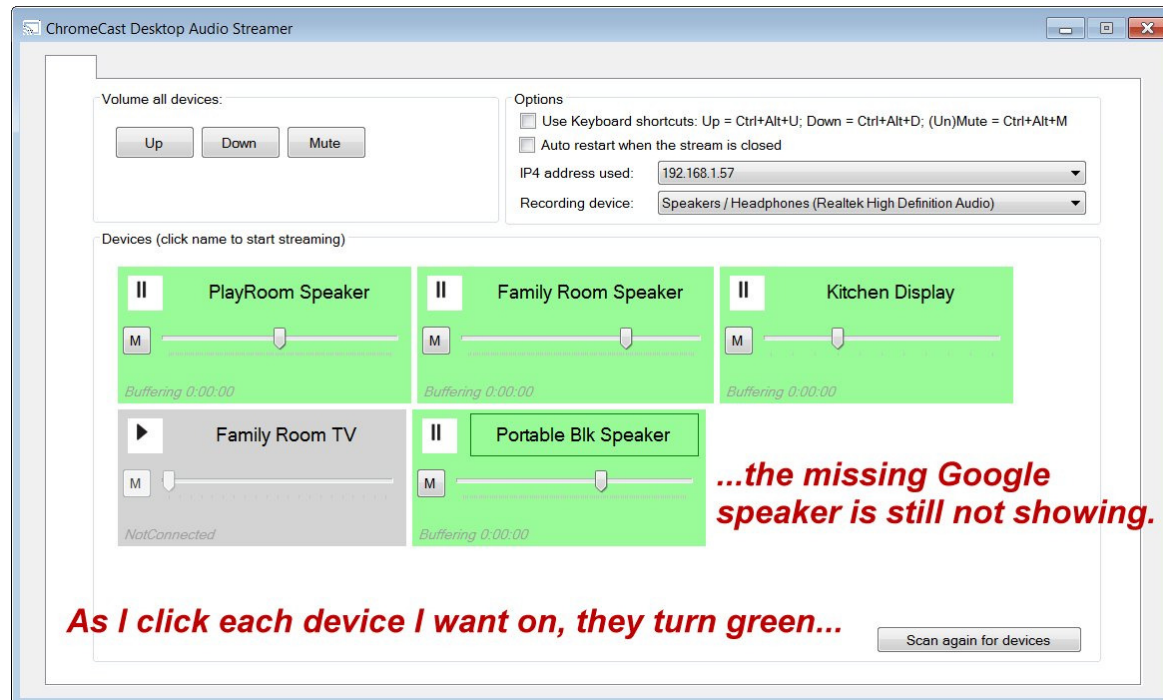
ChromeCast Desktop Audio Streamer

Volume all devices:

Up

Down

Mute

Options

Use Keyboard shortcuts: Up = Ctrl+Alt+U; Down = Ctrl+Alt+D; (Un)Mute = Ctrl+Alt+M

Auto restart when the stream is closed

IP4 address used: 192.168.1.57

Recording device: Speakers / Headphones (Realtek High Definition Audio)

Devices (click name to start streaming)

II PlayRoom Speaker
M
Buffering 0:00:00

II Family Room Speaker
M
Buffering 0:00:00

II Kitchen Display
M
Buffering 0:00:00

Family Room TV
M
NotConnected

II Portable Blk Speaker
M
Buffering 0:00:00

...the missing Google speaker is still not showing.

As I click each device I want on, they turn green...

Scan again for devices